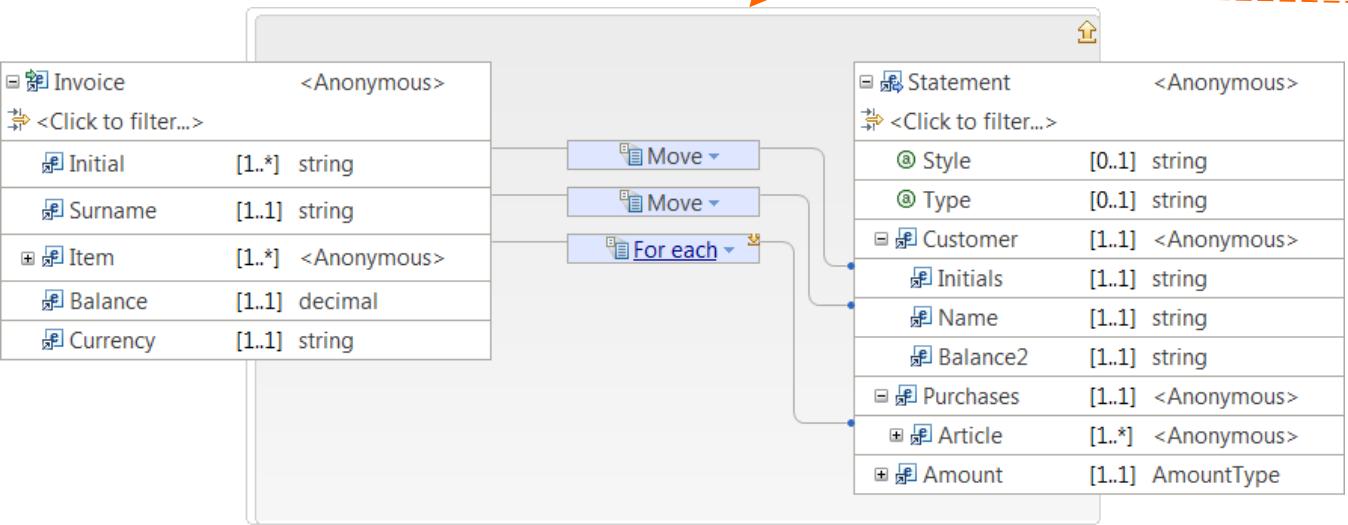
Invoice <Anonymous>
<Click to filter...>

| | | |
|---|---|---|
| Initial | [1..*] | string |
| Surname | [1..1] | string |
| Item | [1..*] | <Anonymous> |
| Balance | [1..1] | decimal |
| Currency | [1..1] | string |

Move
Move
For each

Statement <Anonymous>
<Click to filter...>

| | | |
|---|---|---|
| Style | [0..1] | string |
| Type | [0..1] | string |
| Customer | [1..1] | <Anonymous> |
| Initials | [1..1] | string |
| Name | [1..1] | string |
| Balance2 | [1..1] | string |
| Purchases | [1..1] | <Anonymous> |
| Article | [1..*] | <Anonymous> |
| Amount | [1..1] | AmountType |